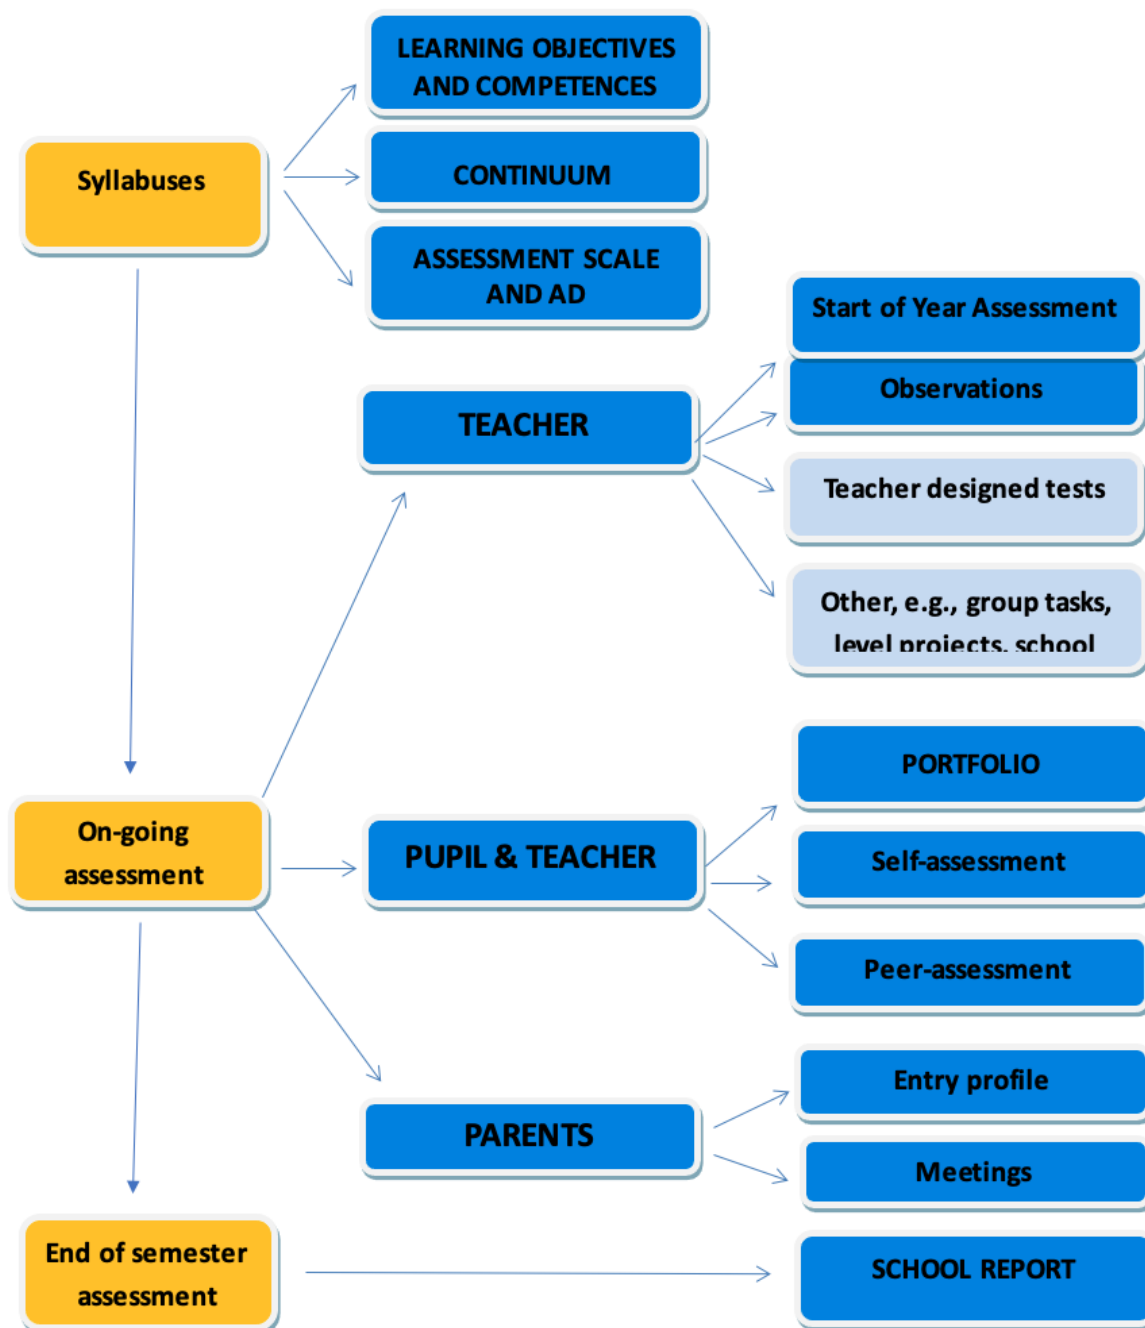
Syllabuses

LEARNING OBJECTIVES AND COMPETENCES

CONTINUUM

ASSESSMENT SCALE AND AD

TEACHER

Start of Year Assessment

Observations

Teacher designed tests

Other, e.g., group tasks, level projects, school

On-going assessment

PUPIL & TEACHER

PORTFOLIO

Self-assessment

Peer-assessment

PARENTS

Entry profile

Meetings

End of semester assessment

SCHOOL REPORT